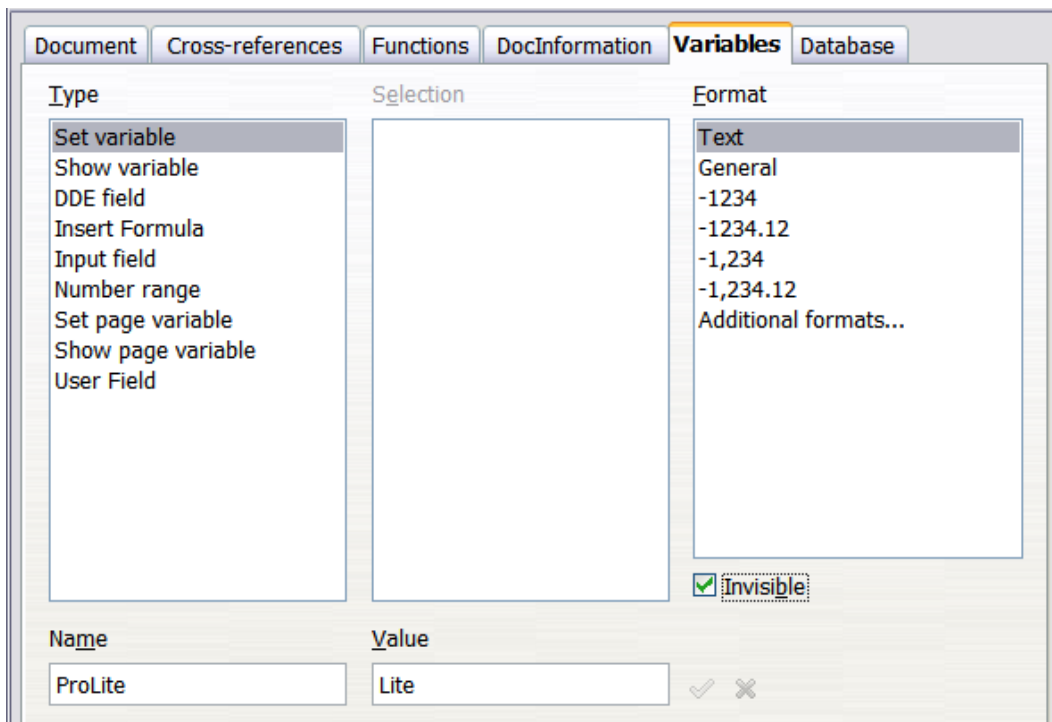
Document | Cross-references | Functions | DocInformation | Variables | Database

Type
Set variable
Show variable
DDE field
Insert Formula
Input field
Number range
Set page variable
Show page variable
User Field

Selection

Format
Text
General
-1234
-1234.12
-1,234
-1,234.12
Additional formats...

Invisible

Name
ProLite

Value
Lite